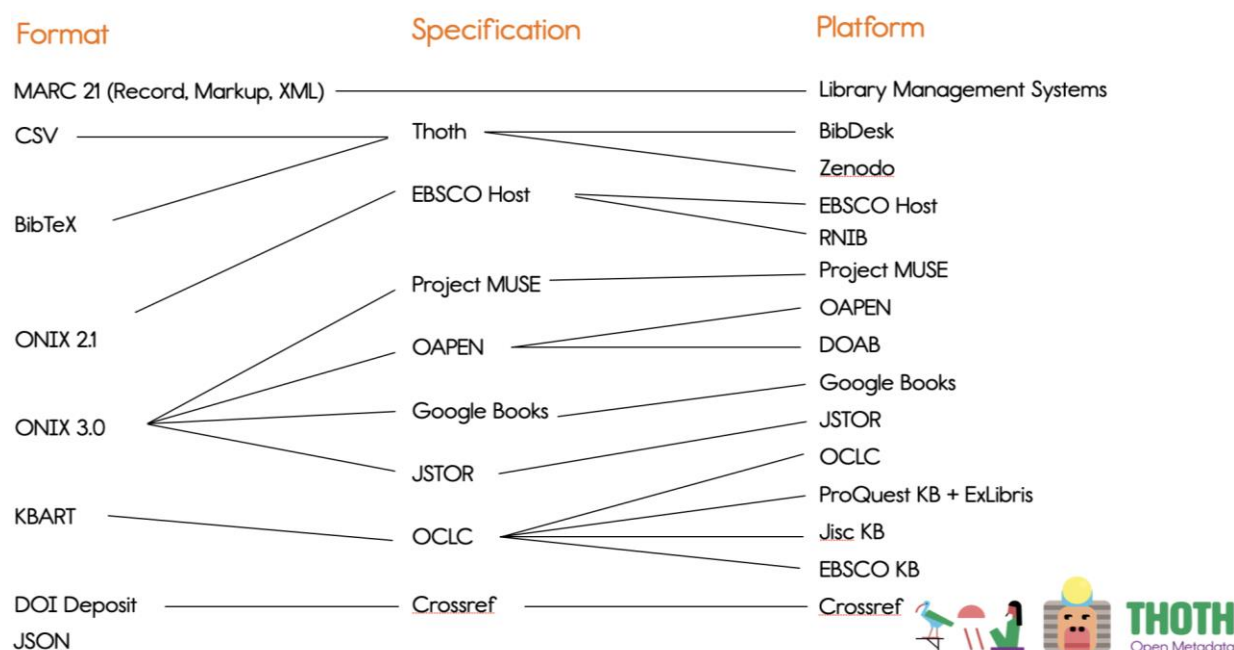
| Format | Specification | Platform |
|---|---|---|
| MARC 21 (Record, Markup, XML) | | Library Management Systems |
| CSV | Thoth | BibDesk |
| | | Zenodo |
| BibTeX | EBSCO Host | EBSCO Host |
| | | RNIB |
| | Project MUSE | Project MUSE |
| ONIX 2.1 | OAPEN | OAPEN |
| | | DOAB |
| ONIX 3.0 | Google Books | Google Books |
| | JSTOR | JSTOR |
| KBART | OCLC | OCLC |
| | | ProQuest KB + ExLibris |
| | | Jisc KB |
| | | EBSCO KB |
| DOI Deposit | Crossref | Crossref |
| JSON | | |

THOTH
Open Metadata